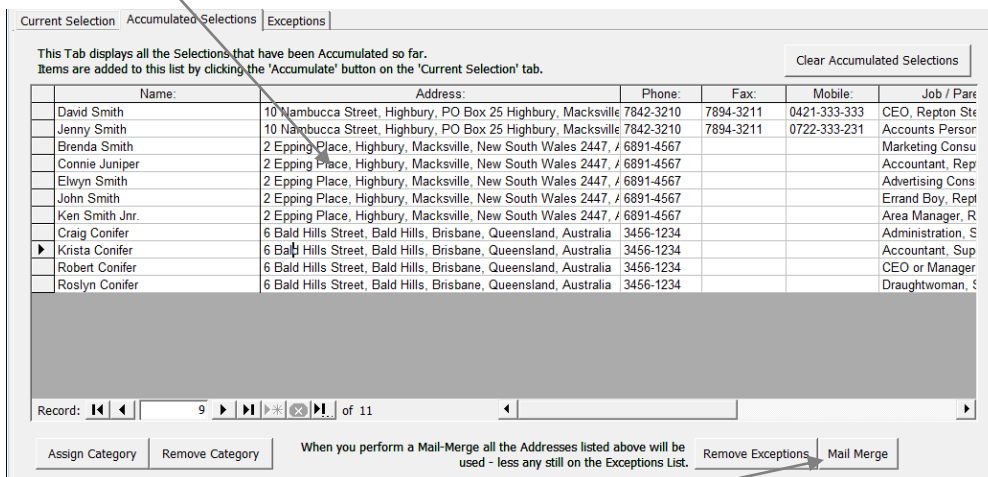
Current Selection | Accumulated Selections | Exceptions

This Tab displays all the Selections that have been Accumulated so far.
Items are added to this list by clicking the 'Accumulate' button on the 'Current Selection' tab.

Clear Accumulated Selections

| Name: | Address: | Phone: | Fax: | Mobile: | Job / Pare |
|---|---|---|---|---|---|
| David Smith | 10 Nambucca Street, Highbury, PO Box 25 Highbury, Macksville | 7842-3210 | 7894-3211 | 0421-333-333 | CEO, Repton Ste |
| Jenny Smith | 10 Nambucca Street, Highbury, PO Box 25 Highbury, Macksville | 7842-3210 | 7894-3211 | 0722-333-231 | Accounts Person |
| Brenda Smith | 2 Epping Place, Highbury, Macksville, New South Wales 2447, A | 6891-4567 | | | Marketing Consu |
| Connie Juniper | 2 Epping Place, Highbury, Macksville, New South Wales 2447, A | 6891-4567 | | | Accountant, Rept |
| Elwyn Smith | 2 Epping Place, Highbury, Macksville, New South Wales 2447, A | 6891-4567 | | | Advertising Cons |
| John Smith | 2 Epping Place, Highbury, Macksville, New South Wales 2447, A | 6891-4567 | | | Errand Boy, Rept |
| Ken Smith Jnr. | 2 Epping Place, Highbury, Macksville, New South Wales 2447, A | 6891-4567 | | | Area Manager, R |
| Craig Conifer | 6 Bald Hills Street, Bald Hills, Brisbane, Queensland, Australia | 3456-1234 | | | Administration, S |
| Krista Conifer | 6 Bald Hills Street, Bald Hills, Brisbane, Queensland, Australia | 3456-1234 | | | Accountant, Sup |
| Robert Conifer | 6 Bald Hills Street, Bald Hills, Brisbane, Queensland, Australia | 3456-1234 | | | CEO or Manager |
| Roslyn Conifer | 6 Bald Hills Street, Bald Hills, Brisbane, Queensland, Australia | 3456-1234 | | | Draughtwoman, S |

Record: 9 of 11

Assign Category | Remove Category

When you perform a Mail-Merge all the Addresses listed above will be used - less any still on the Exceptions List.

Remove Exceptions | Mail Merge